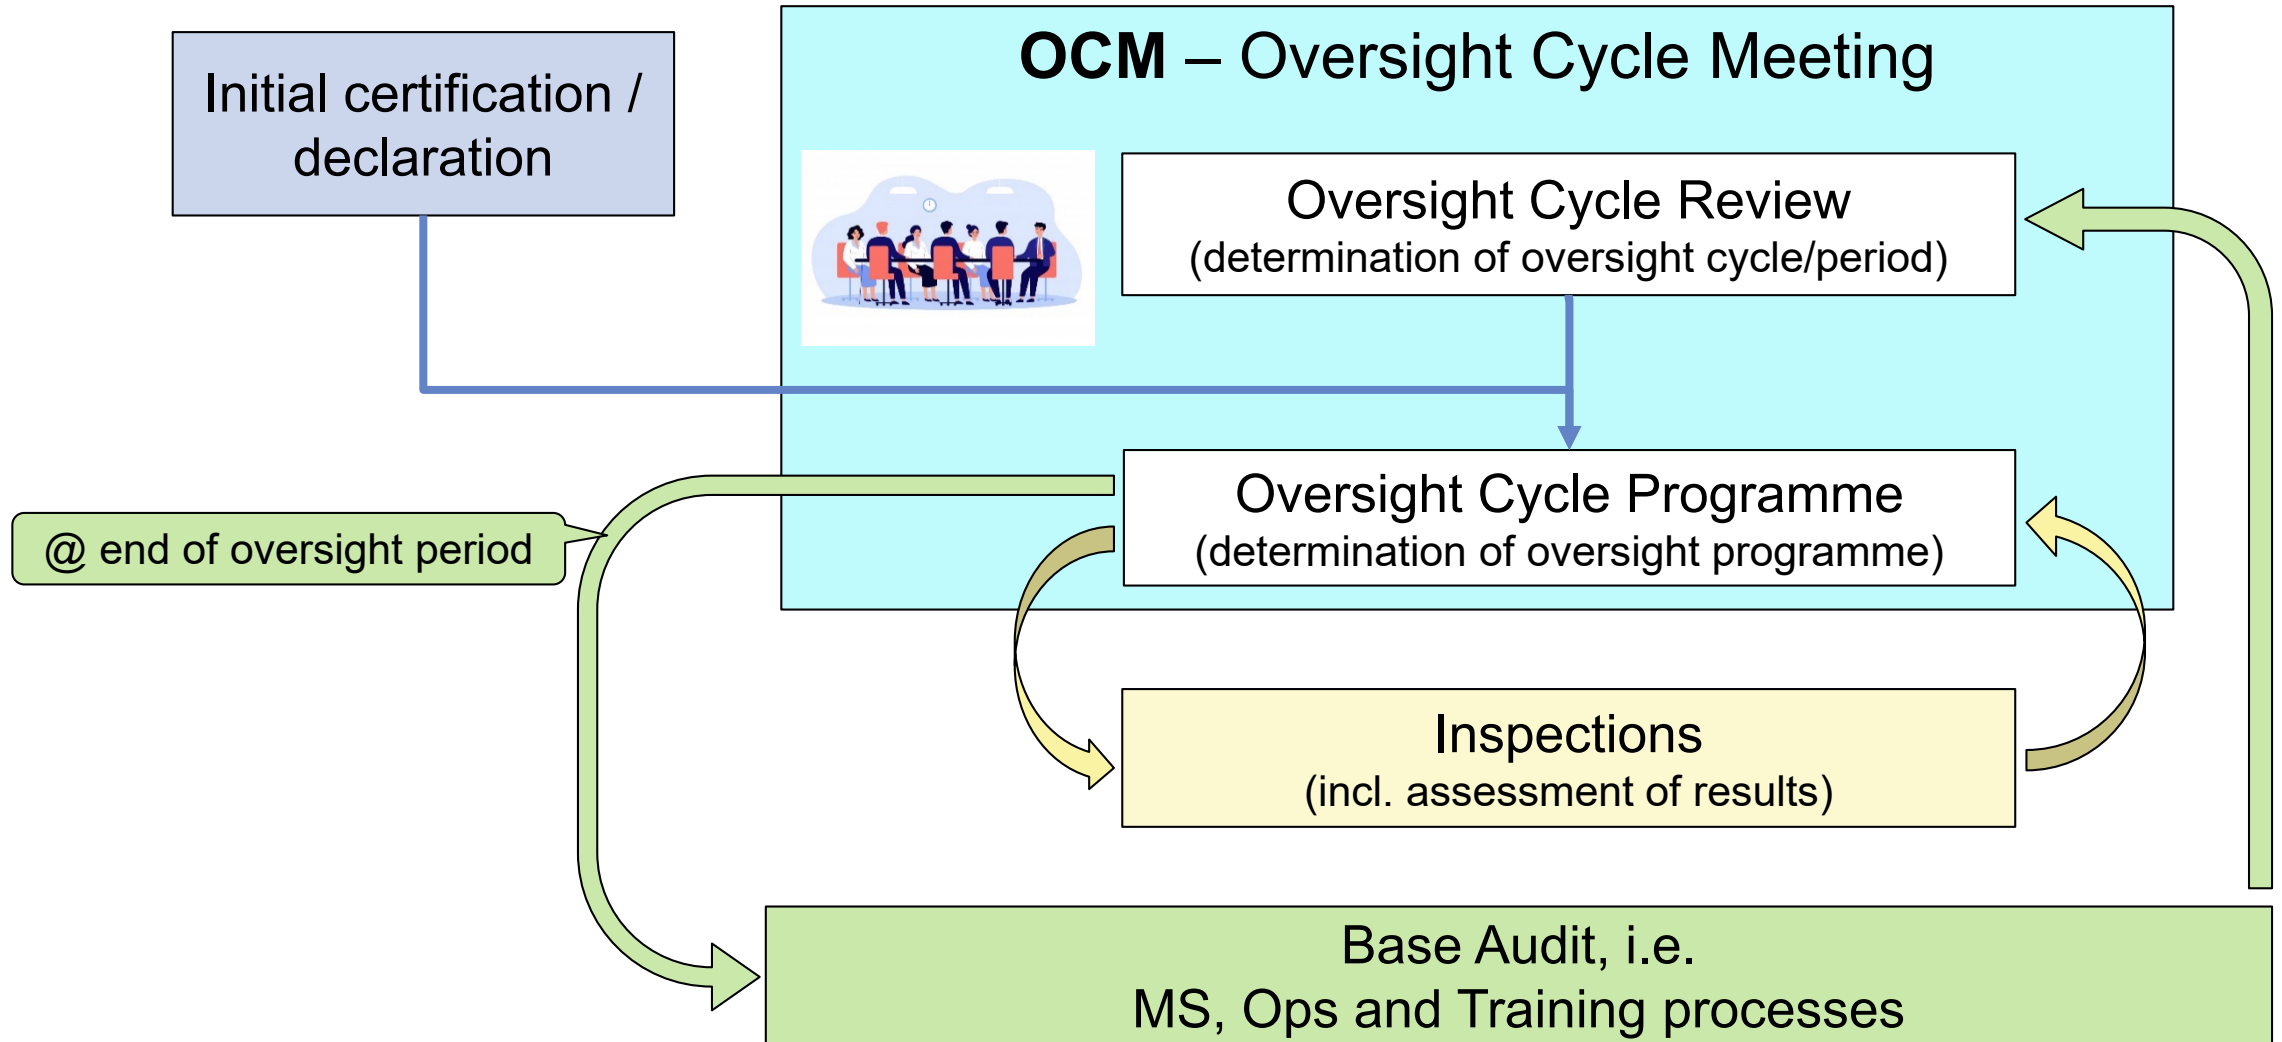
Initial certification / declaration

OCM – Oversight Cycle Meeting

Oversight Cycle Review
(determination of oversight cycle/period)

Oversight Cycle Programme
(determination of oversight programme)

@ end of oversight period

Inspections
(incl. assessment of results)

Base Audit, i.e.
MS, Ops and Training processes